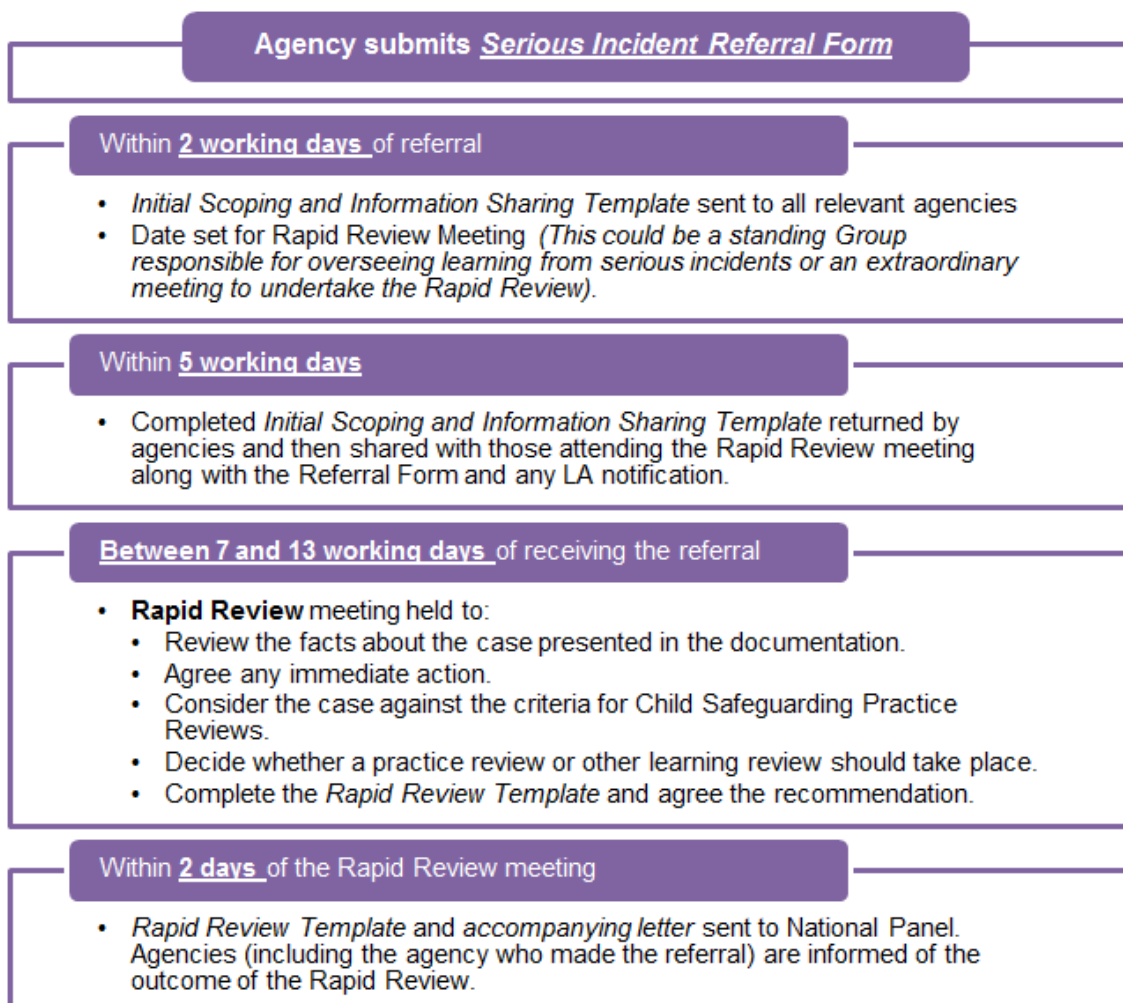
Agency submits Serious Incident Referral Form

Within 2 working days of referral

- Initial Scoping and Information Sharing Template sent to all relevant agencies
- Date set for Rapid Review Meeting (This could be a standing Group responsible for overseeing learning from serious incidents or an extraordinary meeting to undertake the Rapid Review).

Within 5 working days

- Completed Initial Scoping and Information Sharing Template returned by agencies and then shared with those attending the Rapid Review meeting along with the Referral Form and any LA notification.

Between 7 and 13 working days of receiving the referral

- Rapid Review meeting held to:
  - Review the facts about the case presented in the documentation.
  - Agree any immediate action.
  - Consider the case against the criteria for Child Safeguarding Practice Reviews.
  - Decide whether a practice review or other learning review should take place.
  - Complete the Rapid Review Template and agree the recommendation.

Within 2 days of the Rapid Review meeting

- Rapid Review Template and accompanying letter sent to National Panel. Agencies (including the agency who made the referral) are informed of the outcome of the Rapid Review.